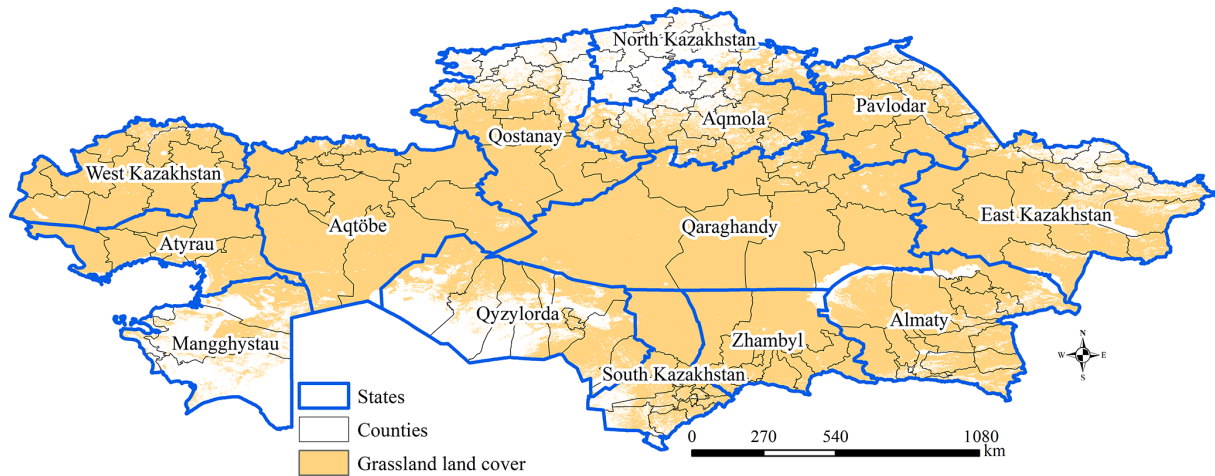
North Kazakhstan
Pavlodar
Qostanay
Aqmola
West Kazakhstan
East Kazakhstan
Aqtöbe
Qaraghandy
Atyrau
Qyzylorda
Almaty
Mangghystau
Zhambyl
South Kazakhstan
N
W
E
S
States
Counties
Grassland land cover
0 270 540 1080
km